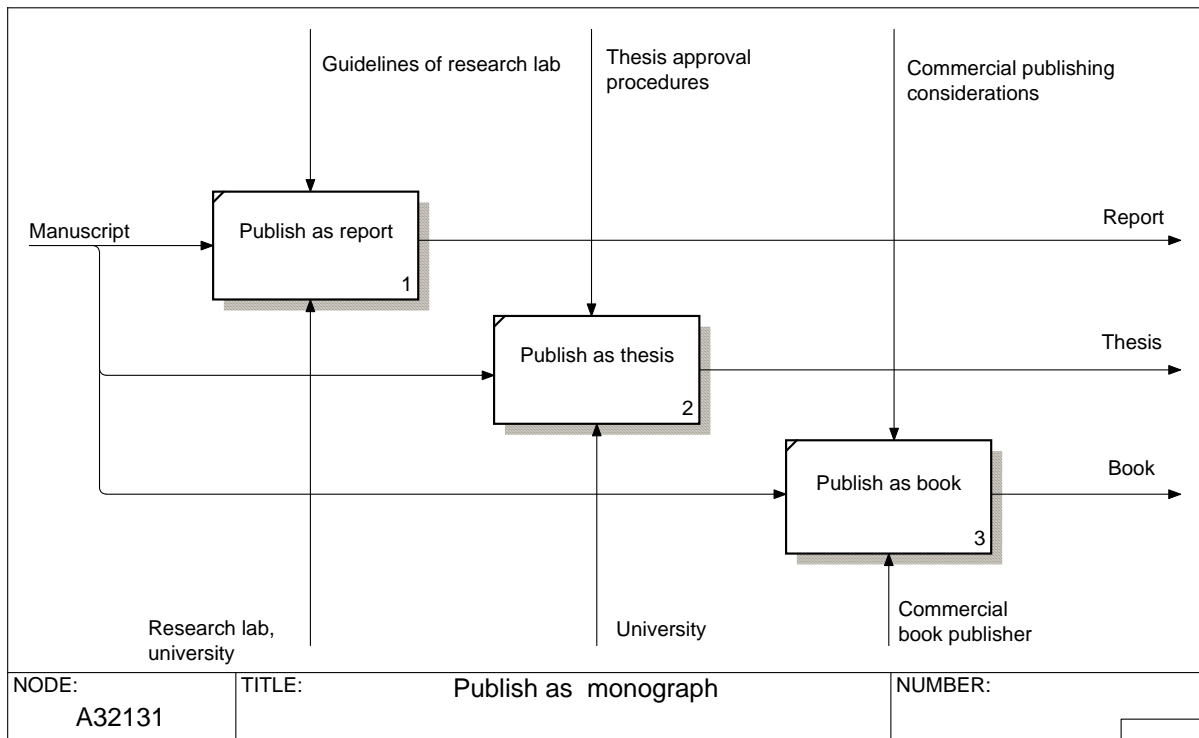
Guidelines of research lab

Thesis approval procedures

Commercial publishing considerations

Manuscript

Publish as report

1

Report

Publish as thesis

2

Thesis

Publish as book

3

Book

Research lab, university

University

Commercial book publisher

NODE: A32131

TITLE: Publish as monograph

NUMBER: